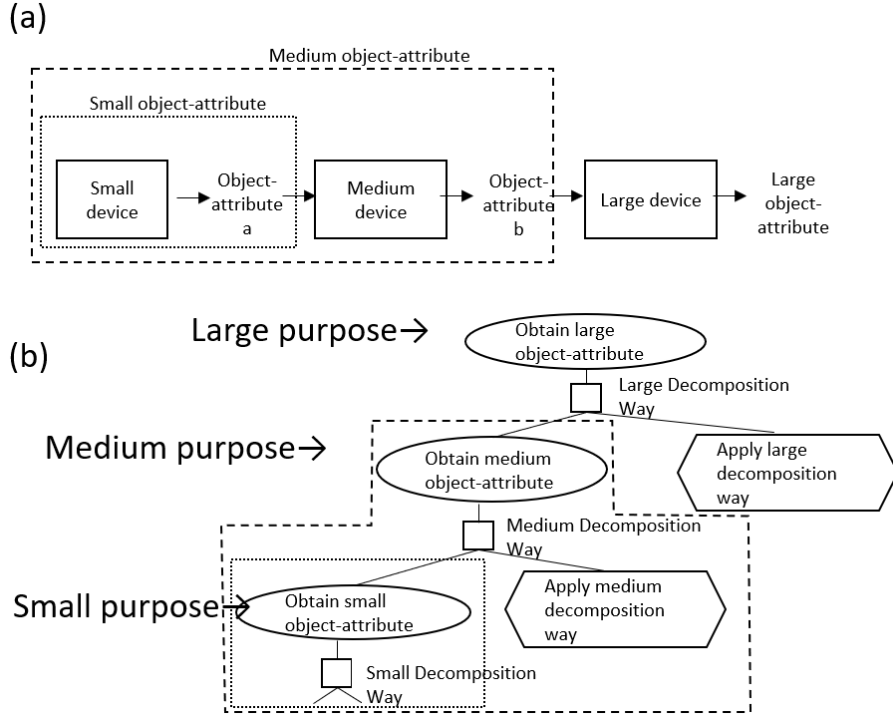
(a)

Medium object-attribute

Small object-attribute

Small device

Object-attribute a

Medium device

Object-attribute b

Large device

Large object-attribute

(b)

Large purpose→

Obtain large object-attribute

Large Decomposition Way

Medium purpose→

Obtain medium object-attribute

Apply large decomposition way

Medium Decomposition Way

Small purpose→

Obtain small object-attribute

Apply medium decomposition way

Small Decomposition Way